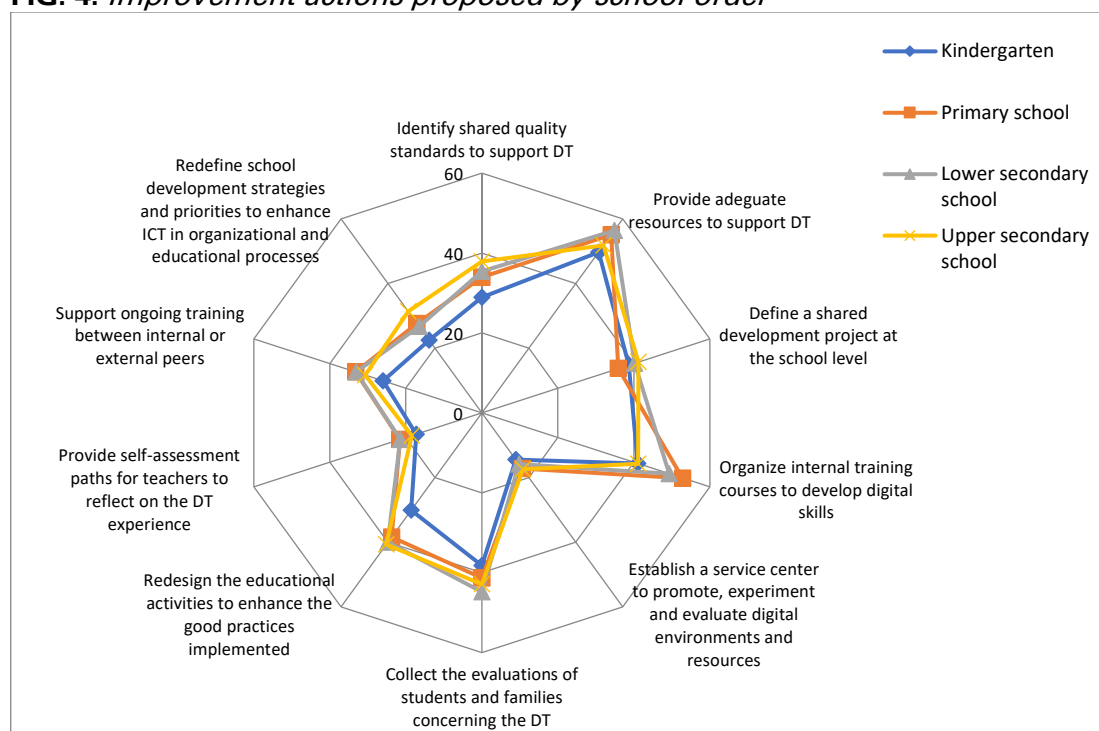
FIG. 4. Improvement actions proposed by school order

Kindergarten

Primary school

Lower secondary school

Upper secondary school

Identify shared quality standards to support DT

Provide adeguate resources to support DT

Define a shared development project at the school level

Organize internal training courses to develop digital skills

Establish a service center to promote, experiment and evaluate digital environments and resources

Collect the evaluations of students and families concerning the DT

Redesign the educational activities to enhance the good practices implemented

Provide self-assessment paths for teachers to reflect on the DT experience

Support ongoing training between internal or external peers

Redefine school development strategies and priorities to enhance ICT in organizational and educational processes

60

40

20

0